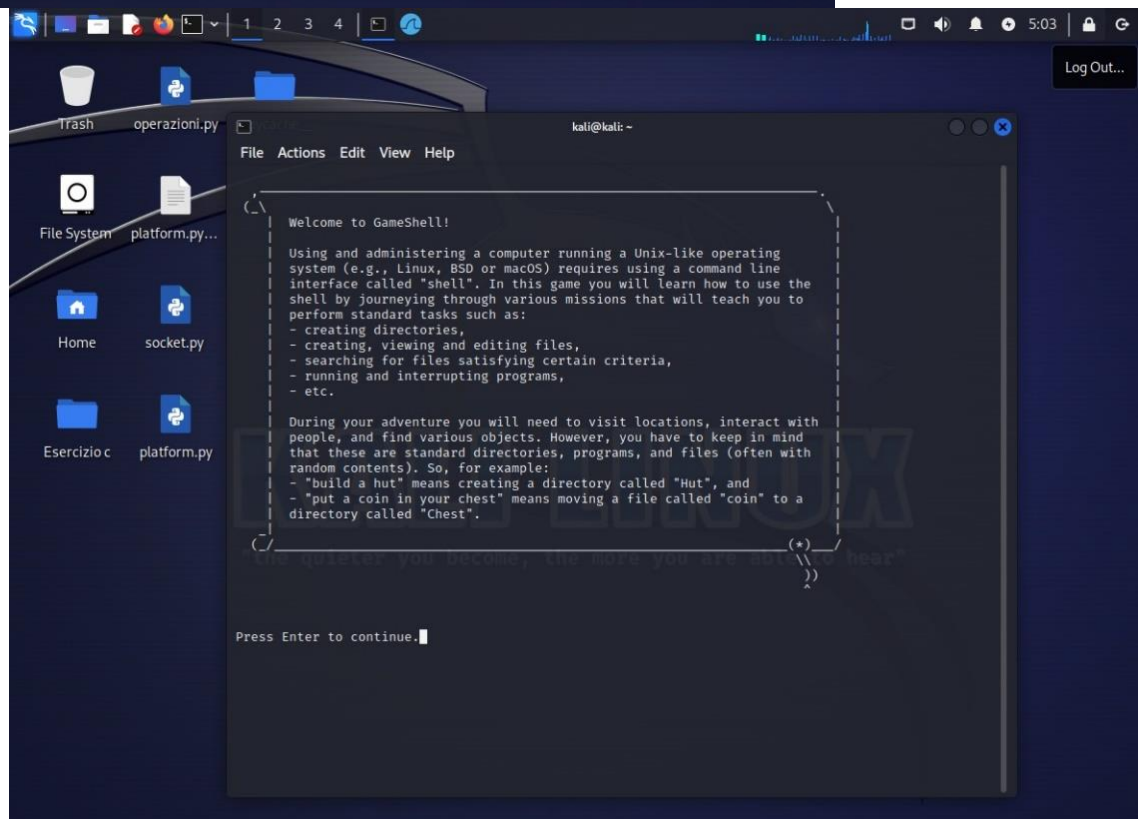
1 2 3 4

5:03

Log Out...

Trash

operazioni.py

File System

platform.py...

Home

socket.py

Esercizio c

platform.py

kali@kali: ~

File Actions Edit View Help

Welcome to GameShell!

Using and administering a computer running a Unix-like operating system (e.g., Linux, BSD or macOS) requires using a command line interface called "shell". In this game you will learn how to use the shell by journeying through various missions that will teach you to perform standard tasks such as:
- creating directories,
- creating, viewing and editing files,
- searching for files satisfying certain criteria,
- running and interrupting programs,
- etc.

During your adventure you will need to visit locations, interact with people, and find various objects. However, you have to keep in mind that these are standard directories, programs, and files (often with random contents). So, for example:
- "build a hut" means creating a directory called "Hut", and
- "put a coin in your chest" means moving a file called "coin" to a directory called "Chest".

"the quieter you become, the more you are able to hear"

Press Enter to continue.